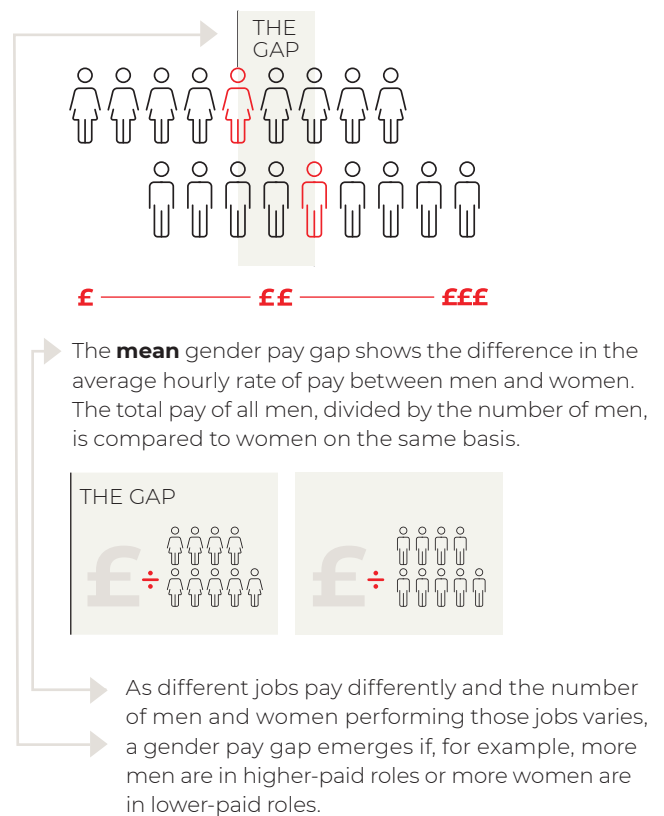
THE GAP

£ ———— ££ ———— £££

The **mean** gender pay gap shows the difference in the average hourly rate of pay between men and women. The total pay of all men, divided by the number of men, is compared to women on the same basis.

THE GAP

£ ÷

£ ÷

As different jobs pay differently and the number of men and women performing those jobs varies, a gender pay gap emerges if, for example, more men are in higher-paid roles or more women are in lower-paid roles.